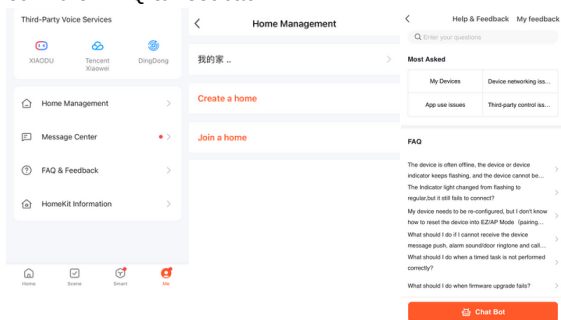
Third-Party Voice Services

XIAODU

Tencent Xiaowei

DingDong

Home Management

Message Center

FAQ & Feedback

HomeKit Information

Home

Scene

Smart

Me

Home Management

我的家 ..

Create a home

Join a home

Help & Feedback

My feedback

Enter your questions

Most Asked

| My Devices | Device networking iss... |
|---|---|
| App use issues | Third-party control iss... |

FAQ

The device is often offline, the device or device indicator keeps flashing, and the device cannot be...

The Indicator light changed from flashing to regular,but it still fails to connect?

My device needs to be re-configured, but I don't know how to reset the device into EZ/AP Mode (pairing...

What should I do if I cannot receive the device message push, alarm sound/door ringtone and call...

What should I do when a timed task is not performed correctly?

What should I do when firmware upgrade fails?

Chat Bot